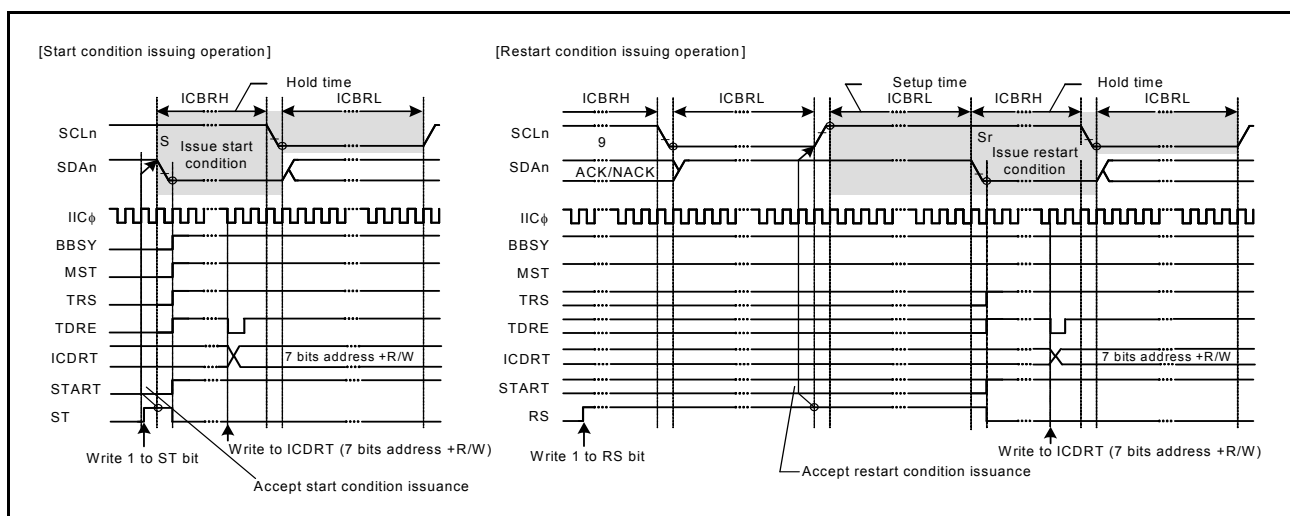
[Start condition issuing operation]

ICBRH
Hold time
ICBRL

SCLn
S
Issue start condition
SDAn
IICϕ
BBSY
MST
TRS
TDRE
ICDRT
7 bits address +R/W
START
ST

Write 1 to ST bit
Write to ICDRT (7 bits address +R/W)
Accept start condition issuance

[Restart condition issuing operation]

ICBRH
ICBRL
Setup time
ICBRL
ICBRH
Hold time
ICBRL

SCLn
9
Sr
SDAn
ACK/NACK
Issue restart condition
IICϕ
BBSY
MST
TRS
TDRE
ICDRT
7 bits address +R/W
START
RS

Write 1 to RS bit
Write to ICDRT (7 bits address +R/W)
Accept restart condition issuance